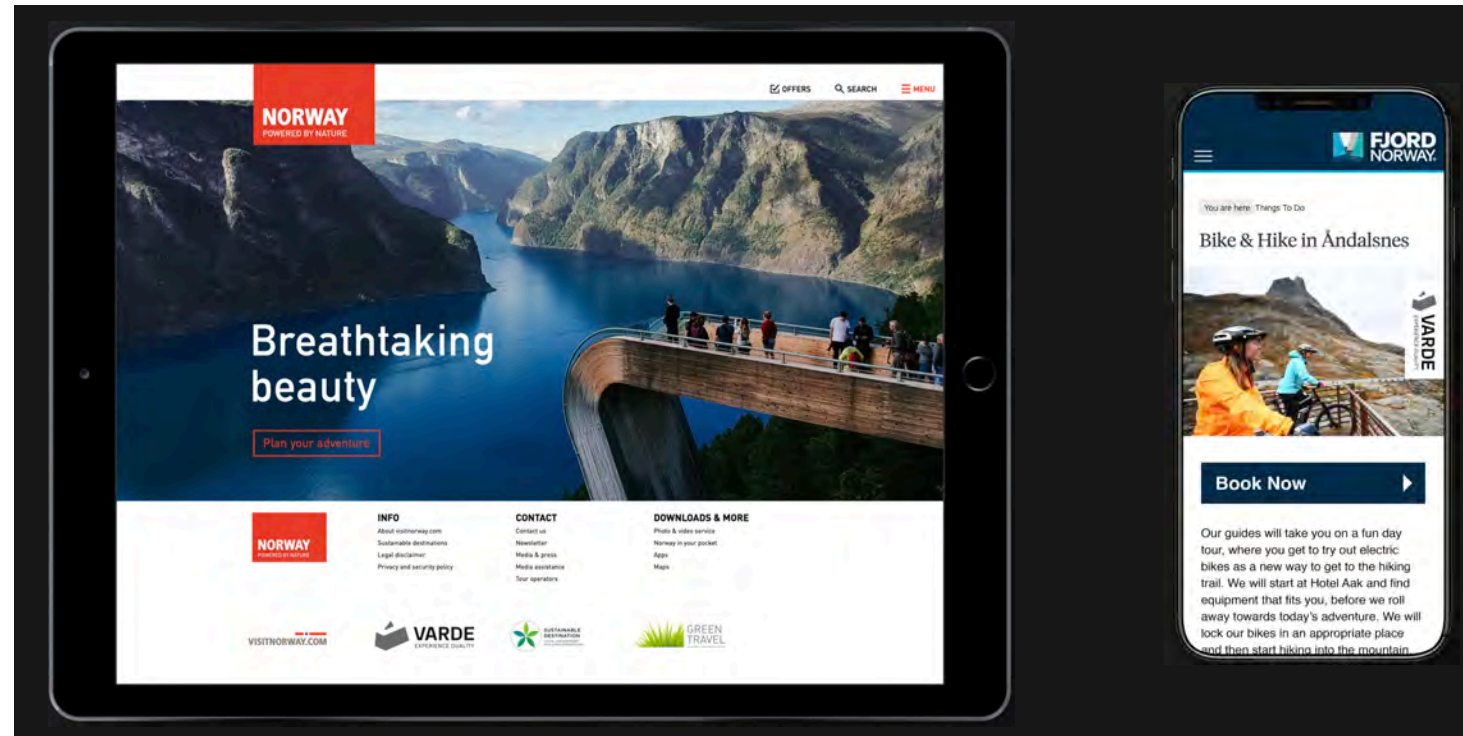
NORWAY
POWERED BY NATURE

OFFERS SEARCH MENU

Breathtaking beauty

Plan your adventure

NORWAY
POWERED BY NATURE

INFO
About visitnorway.com
Sustainable destinations
Legal disclaimer
Privacy and security policy

CONTACT
Contact us
Newsletter
Media & press
Media assistance
Tour operators

DOWNLOADS & MORE
Photo & video service
Norway in your pocket
Apps
Maps

VISITNORWAY.COM

VARDE
EXPERIENCE QUALITY

SUSTAINABLE DESTINATION

GREEN TRAVEL

FJORD NORWAY

You are here: Things To Do

Bike & Hike in Åndalsnes

VARDE

Book Now

Our guides will take you on a fun day tour, where you get to try out electric bikes as a new way to get to the hiking trail. We will start at Hotel Aak and find equipment that fits you, before we roll away towards today's adventure. We will lock our bikes in an appropriate place and then start hiking into the mountain.